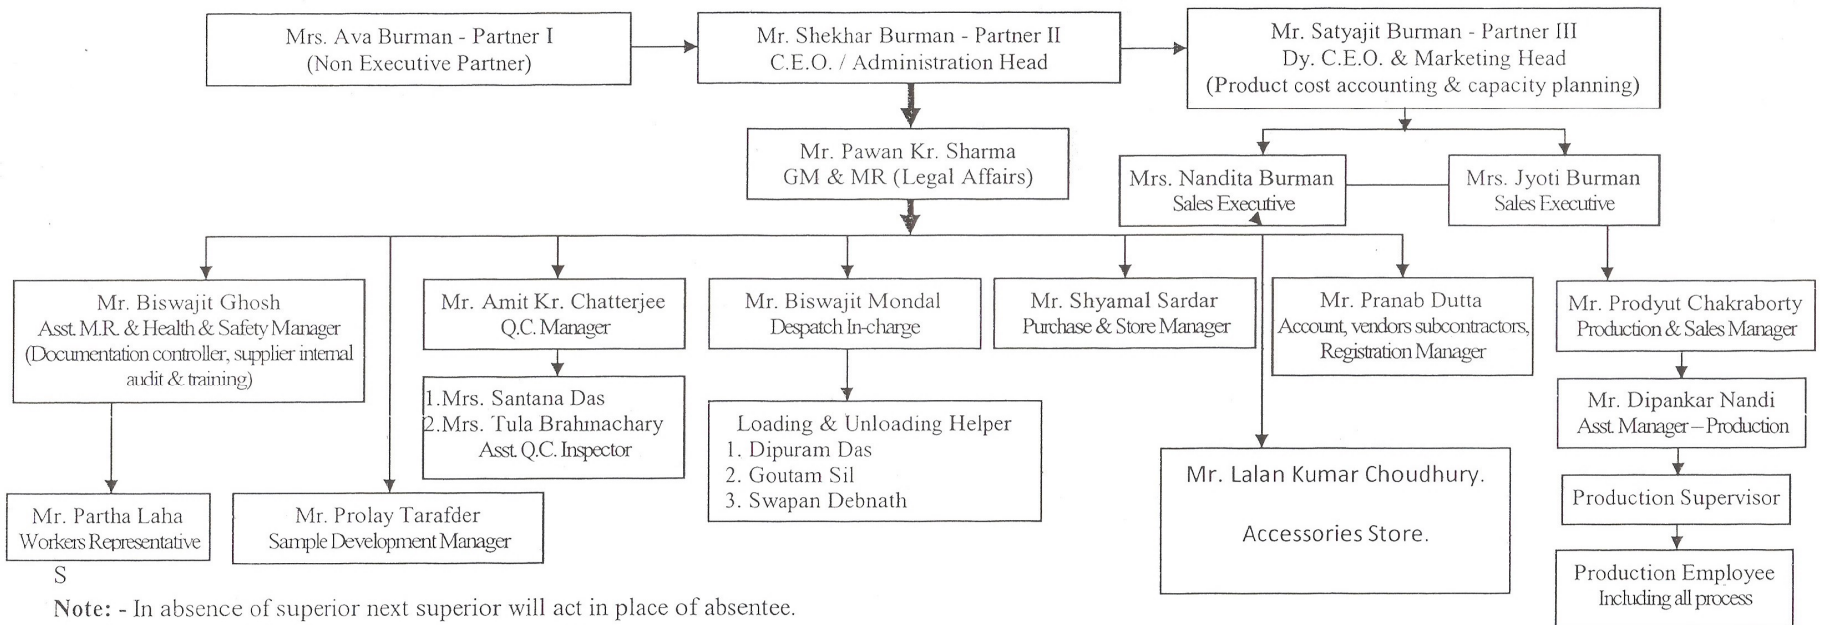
Mrs. Ava Burman - Partner I
(Non Executive Partner)

Mr. Shekhar Burman - Partner II
C.E.O. / Administration Head

Mr. Satyajit Burman - Partner III
Dy. C.E.O. & Marketing Head
(Product cost accounting & capacity planning)

Mr. Pawan Kr. Sharma
GM & MR (Legal Affairs)

Mrs. Nandita Burman
Sales Executive

Mrs. Jyoti Burman
Sales Executive

Mr. Biswajit Ghosh
Asst. M.R. & Health & Safety Manager
(Documentation controller, supplier internal audit & training)

Mr. Amit Kr. Chatterjee
Q.C. Manager

Mr. Biswajit Mondal
Despatch In-charge

Mr. Shyamal Sardar
Purchase & Store Manager

Mr. Pranab Dutta
Account, vendors subcontractors, Registration Manager

Mr. Prodyut Chakraborty
Production & Sales Manager

1.Mrs. Santana Das
2.Mrs. Tula Brahmachary
Asst. Q.C. Inspector

Loading & Unloading Helper
1. Dipuram Das
2. Goutam Sil
3. Swapan Debnath

Mr. Dipankar Nandi
Asst. Manager – Production

Mr. Lalan Kumar Choudhury.

Accessories Store.

Production Supervisor

Mr. Partha Laha
Workers Representative

Mr. Prolay Tarafder
Sample Development Manager

Production Employee
Including all process

S

Note: - In absence of superior next superior will act in place of absentee.